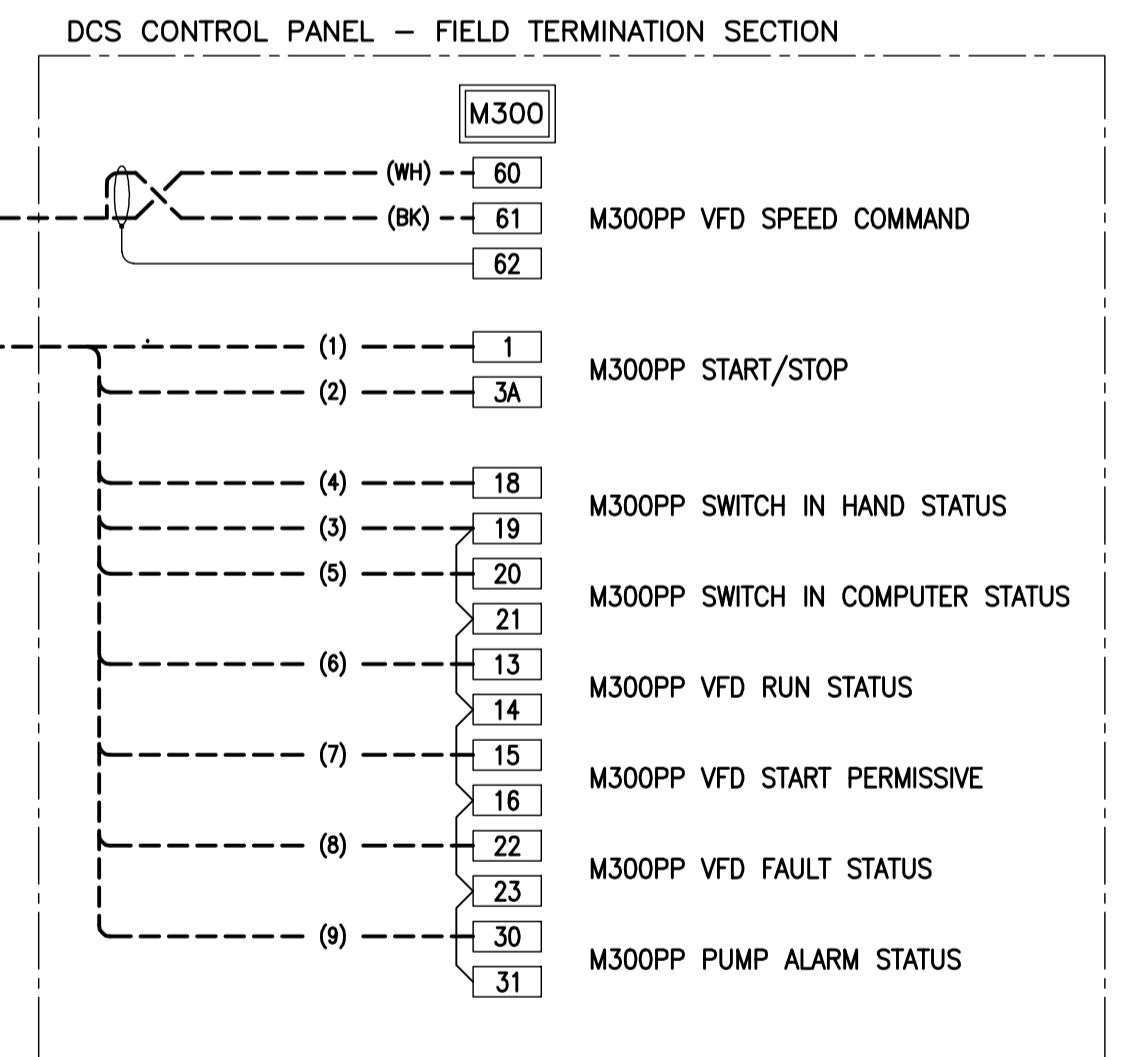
DCS CONTROL PANEL – FIELD TERMINATION SECTION

M300

(WH) 60
(BK) 61 M300PP VFD SPEED COMMAND
62

(1) 1 M300PP START/STOP
(2) 3A

(4) 18 M300PP SWITCH IN HAND STATUS
(3) 19
(5) 20 M300PP SWITCH IN COMPUTER STATUS
21
(6) 13 M300PP VFD RUN STATUS
14
(7) 15 M300PP VFD START PERMISSIVE
16
(8) 22 M300PP VFD FAULT STATUS
23
(9) 30 M300PP PUMP ALARM STATUS
31